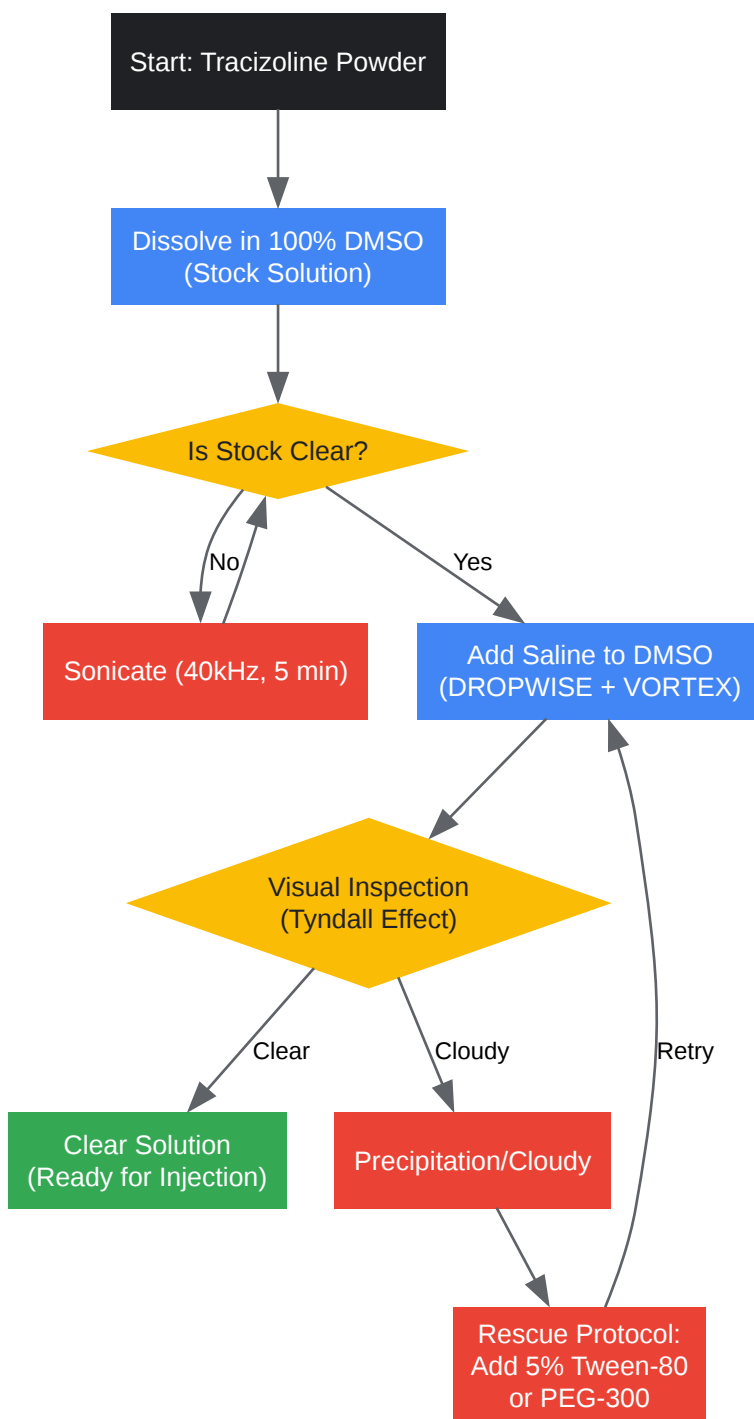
Start: Tracizoline Powder

Dissolve in 100% DMSO
(Stock Solution)

Is Stock Clear?

No

Yes

Sonicate (40kHz, 5 min)

Add Saline to DMSO
(DROPWISE + VORTEX)

Visual Inspection
(Tyndall Effect)

Clear

Cloudy

Retry

Clear Solution
(Ready for Injection)

Precipitation/Cloudy

Rescue Protocol:
Add 5% Tween-80
or PEG-300